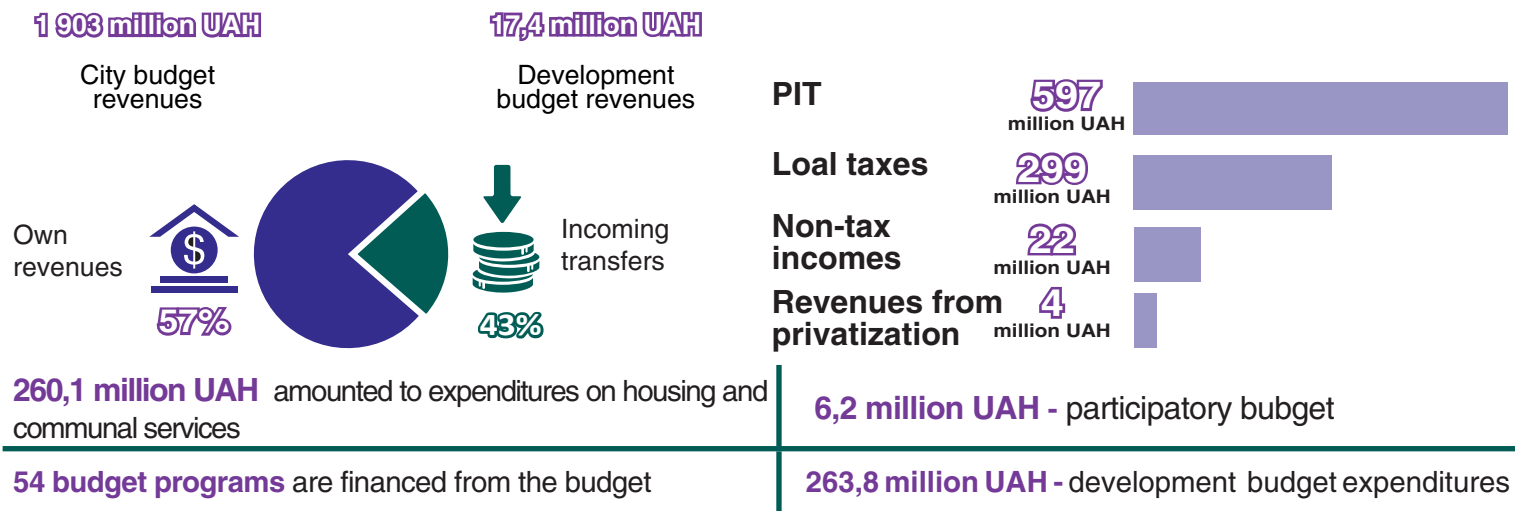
1 903 million UAH

City budget revenues

17,4 million UAH

Development budget revenues

Own revenues

$

57%

Incoming transfers

43%

PIT
597 million UAH

Loal taxes
299 million UAH

Non-tax incomes
22 million UAH

Revenues from privatization
4 million UAH

260,1 million UAH amounted to expenditures on housing and communal services

6,2 million UAH - participatory bubget

54 budget programs are financed from the budget

263,8 million UAH - development budget expenditures